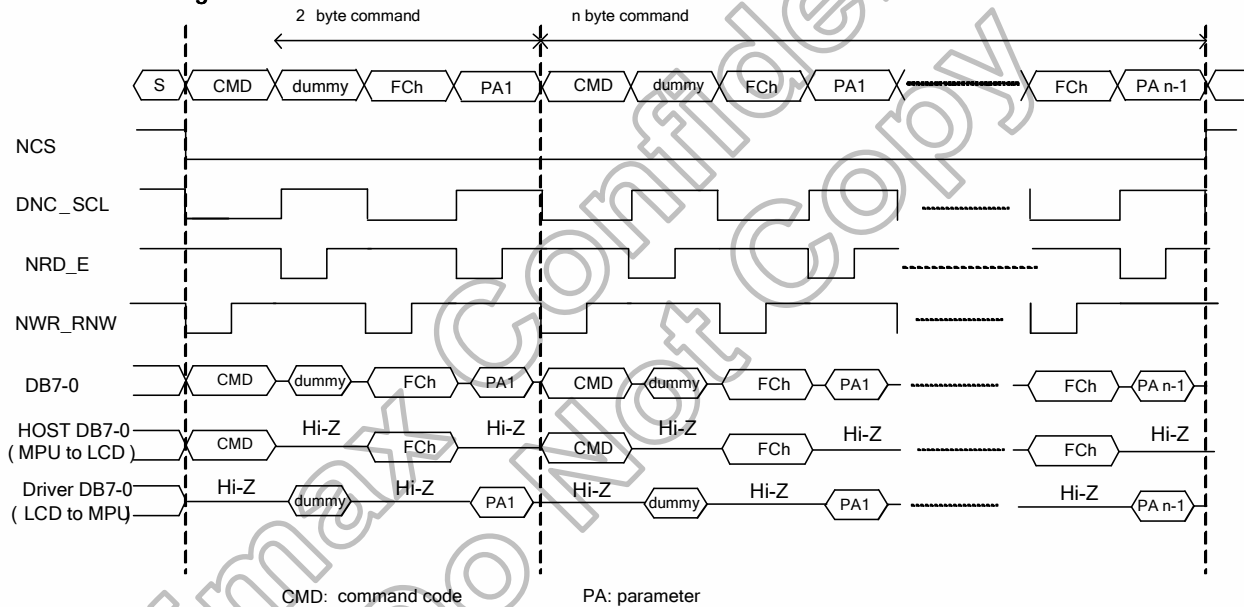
2 byte command

n byte command

S

CMD

dummy

FCh

PA1

CMD

dummy

FCh

PA1

FCh

PA n-1

NCS

DNC_SCL

NRD_E

NWR_RNW

DB7-0

CMD

dummy

FCh

PA1

CMD

dummy

FCh

PA1

FCh

PA n-1

HOST DB7-0 ( MPU to LCD )

CMD

Hi-Z

FCh

Hi-Z

CMD

Hi-Z

FCh

Hi-Z

FCh

Hi-Z

Driver DB7-0 ( LCD to MPU)

Hi-Z

dummy

Hi-Z

PA1

Hi-Z

dummy

Hi-Z

PA1

Hi-Z

PA n-1

CMD: command code

PA: parameter

max Confidential

Do Not Copy